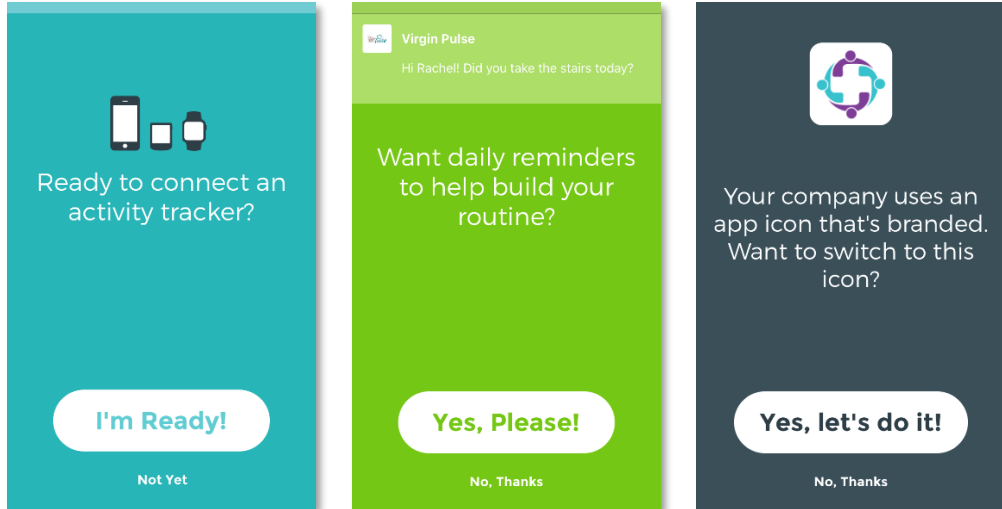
Ready to connect an activity tracker?

I'm Ready!

Not Yet

Virgin Pulse

Hi Rachel! Did you take the stairs today?

Want daily reminders to help build your routine?

Yes, Please!

No, Thanks

Your company uses an app icon that's branded. Want to switch to this icon?

Yes, let's do it!

No, Thanks